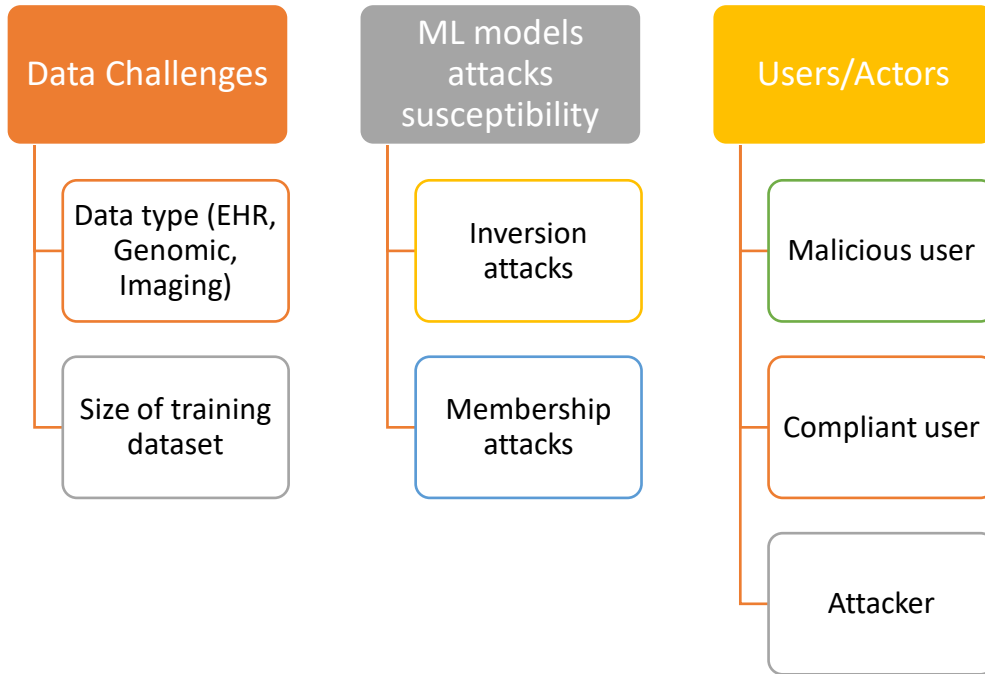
Data Challenges

Data type (EHR, Genomic, Imaging)

Size of training dataset

ML models attacks susceptibility

Inversion attacks

Membership attacks

Users/Actors

Malicious user

Compliant user

Attacker